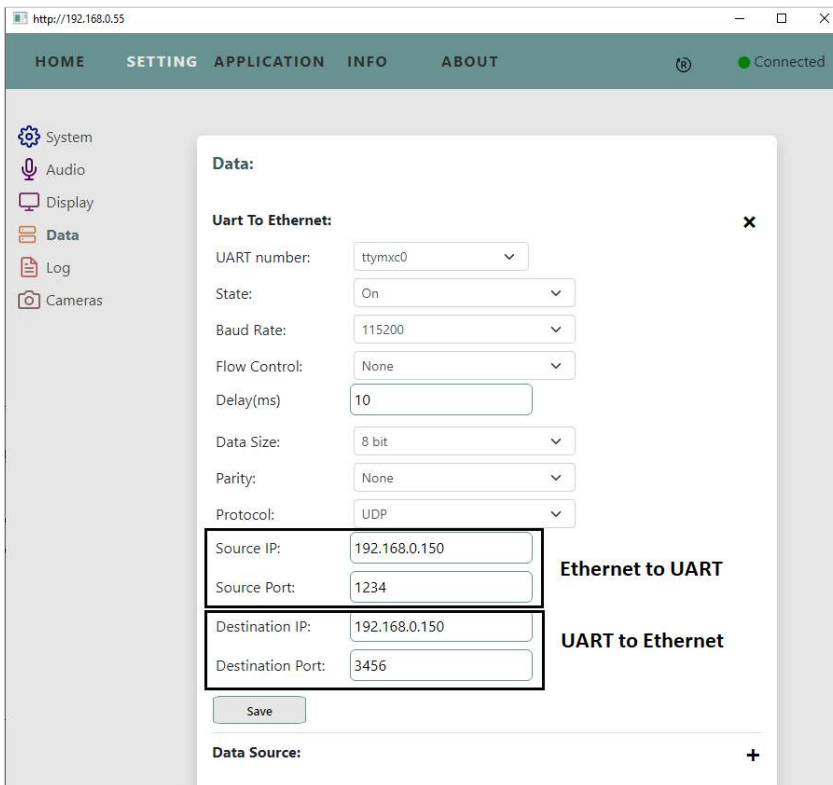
http://192.168.0.55

HOME SETTING APPLICATION INFO ABOUT ® Connected

System
Audio
Display
Data
Log
Cameras

Data:

Uart To Ethernet: ×

| | |
|---|---|
| UART number: | ttymxc0 |
| State: | On |
| Baud Rate: | 115200 |
| Flow Control: | None |
| Delay(ms) | 10 |
| Data Size: | 8 bit |
| Parity: | None |
| Protocol: | UDP |
| Source IP: | 192.168.0.150 |
| Source Port: | 1234 |
| Destination IP: | 192.168.0.150 |
| Destination Port: | 3456 |

Ethernet to UART

UART to Ethernet

Save

Data Source: +